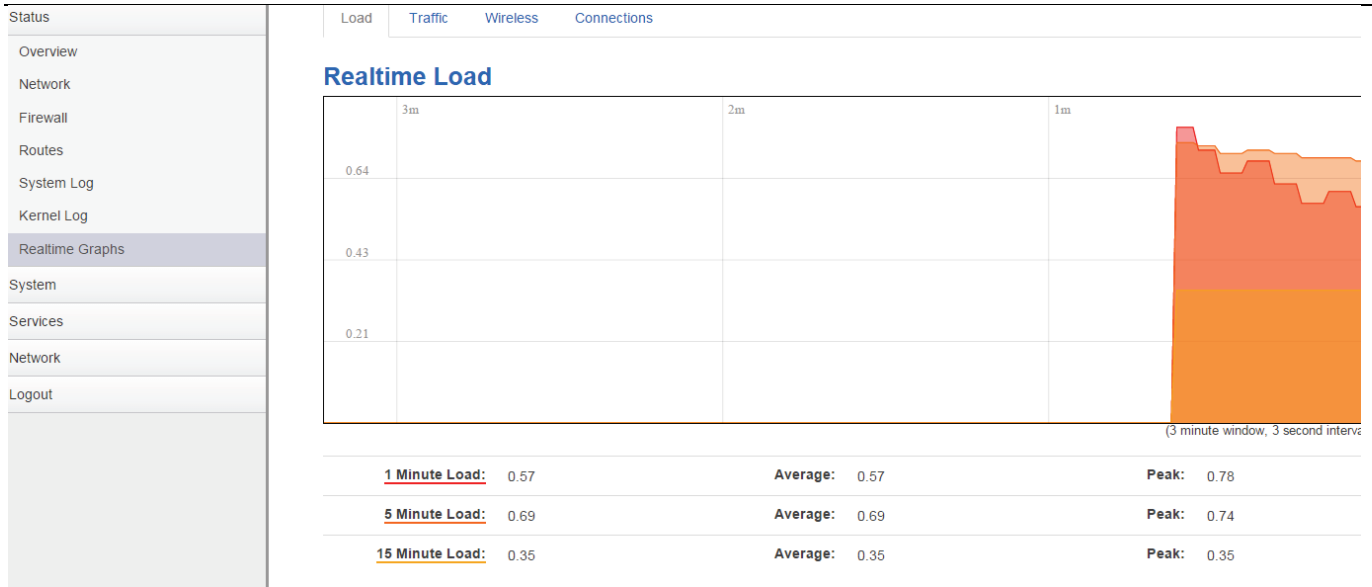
Status
Overview
Network
Firewall
Routes
System Log
Kernel Log
Realtime Graphs
System
Services
Network
Logout

Load Traffic Wireless Connections

Realtime Load

3m 2m 1m
0.64
0.43
0.21

(3 minute window, 3 second interva

| 1 Minute Load: | 0.57 | Average: | 0.57 | Peak: | 0.78 |
|---|---|---|---|---|---|
| 5 Minute Load: | 0.69 | Average: | 0.69 | Peak: | 0.74 |
| 15 Minute Load: | 0.35 | Average: | 0.35 | Peak: | 0.35 |